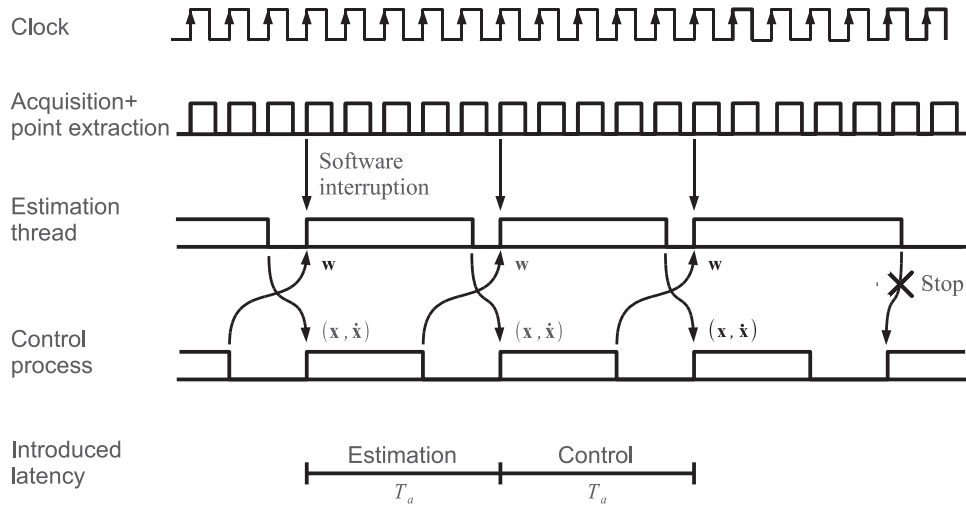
Clock

Acquisition+ point extraction

Software interruption

Estimation thread

$\mathbf{w}$

$\mathbf{w}$

$\mathbf{w}$

Stop

Control process

$(\mathbf{x}, \dot{\mathbf{x}})$

$(\mathbf{x}, \dot{\mathbf{x}})$

$(\mathbf{x}, \dot{\mathbf{x}})$

Introduced latency

Estimation

Control

$T_a$

$T_a$